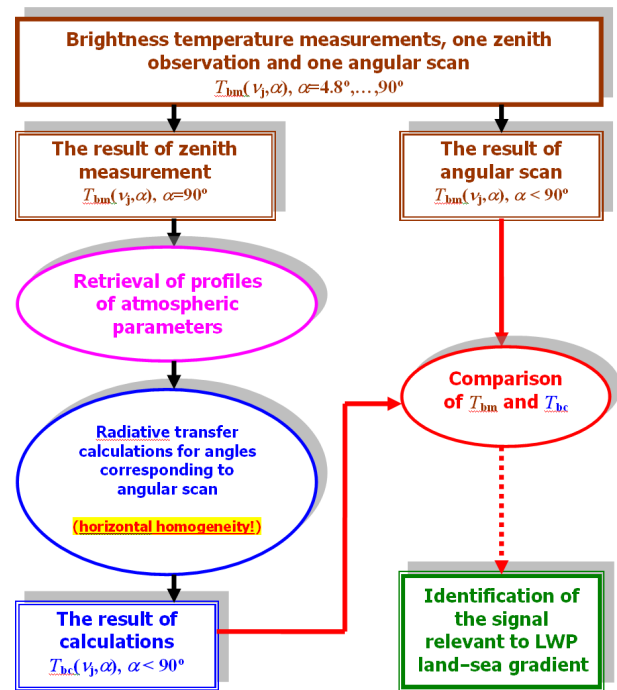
Brightness temperature measurements, one zenith observation and one angular scan
$T_{bm}(\nu_j,\alpha)$, $\alpha$=4.8º,…,90º

The result of zenith measurement
$T_{bm}(\nu_j,\alpha)$, $\alpha$=90º

The result of angular scan
$T_{bm}(\nu_j,\alpha)$, $\alpha$ < 90º

Retrieval of profiles of atmospheric parameters

Comparison of $T_{bm}$ and $T_{bc}$

Radiative transfer calculations for angles corresponding to angular scan

(horizontal homogeneity!)

The result of calculations
$T_{bc}(\nu_j,\alpha)$, $\alpha$ < 90º

Identification of the signal relevant to LWP land-sea gradient